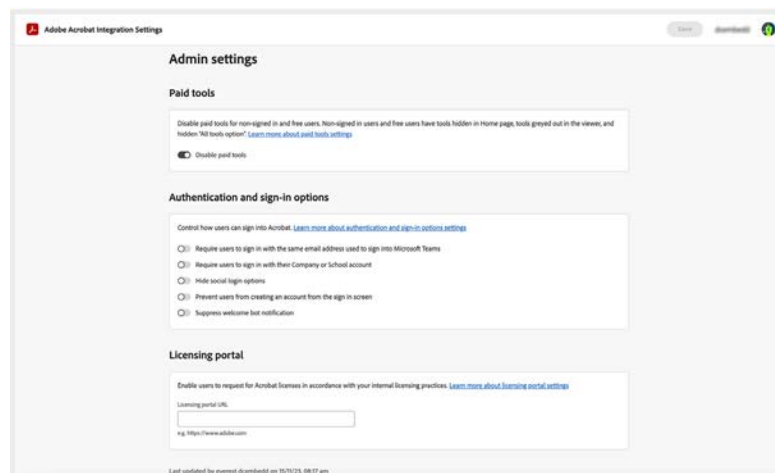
Adobe Acrobat Integration Settings

Save

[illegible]

Admin settings

Paid tools

Disable paid tools for non-signed in and free users. Non-signed in users and free users have tools hidden in Home page, tools greyed out in the viewer, and hidden "All tools option". Learn more about paid tools settings

Disable paid tools

Authentication and sign-in options

Control how users can sign into Acrobat. Learn more about authentication and sign-in options settings

Require users to sign in with the same email address used to sign into Microsoft Teams

Require users to sign in with their Company or School account

Hide social login options

Prevent users from creating an account from the sign in screen

Suppress welcome bot notification

Licensing portal

Enable users to request for Acrobat licenses in accordance with your internal licensing practices. Learn more about licensing portal settings

Licensing portal URL

e.g. https://www.adobe.com

Last updated by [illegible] on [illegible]